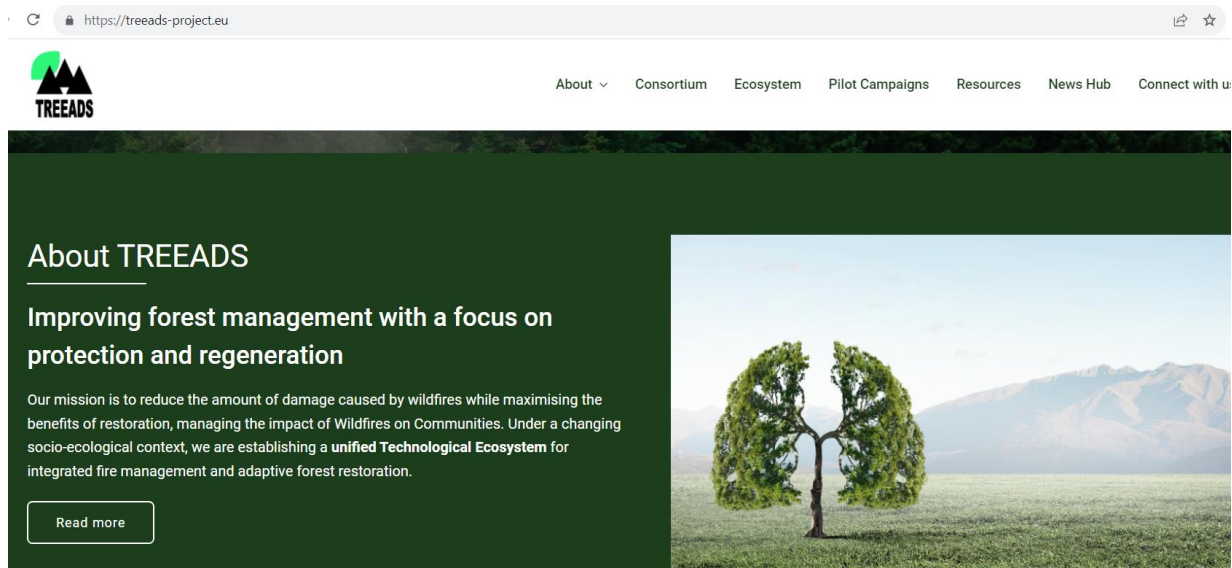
https://treeads-project.eu

TREEADS

About ⌄ Consortium Ecosystem Pilot Campaigns Resources News Hub Connect with u

About TREEADS

Improving forest management with a focus on protection and regeneration

Our mission is to reduce the amount of damage caused by wildfires while maximising the benefits of restoration, managing the impact of Wildfires on Communities. Under a changing socio-ecological context, we are establishing a **unified Technological Ecosystem** for integrated fire management and adaptive forest restoration.

Read more